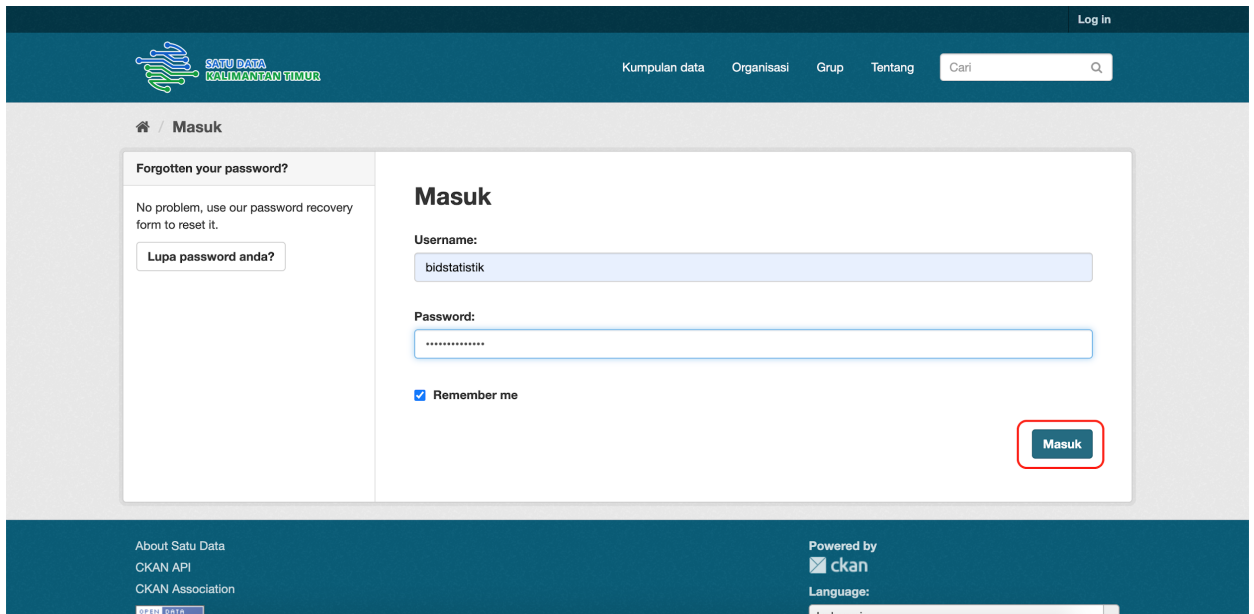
Log in

SATU DATA
KALIMANTAN TIMUR

Kumpulan data Organisasi Grup Tentang Cari

Masuk

Forgotten your password?

No problem, use our password recovery form to reset it.

Lupa password anda?

Masuk

Username:

bidstatistik

Password:

••••••••••••••

Remember me

Masuk

About Satu Data
CKAN API
CKAN Association

Powered by
ckan

Language: